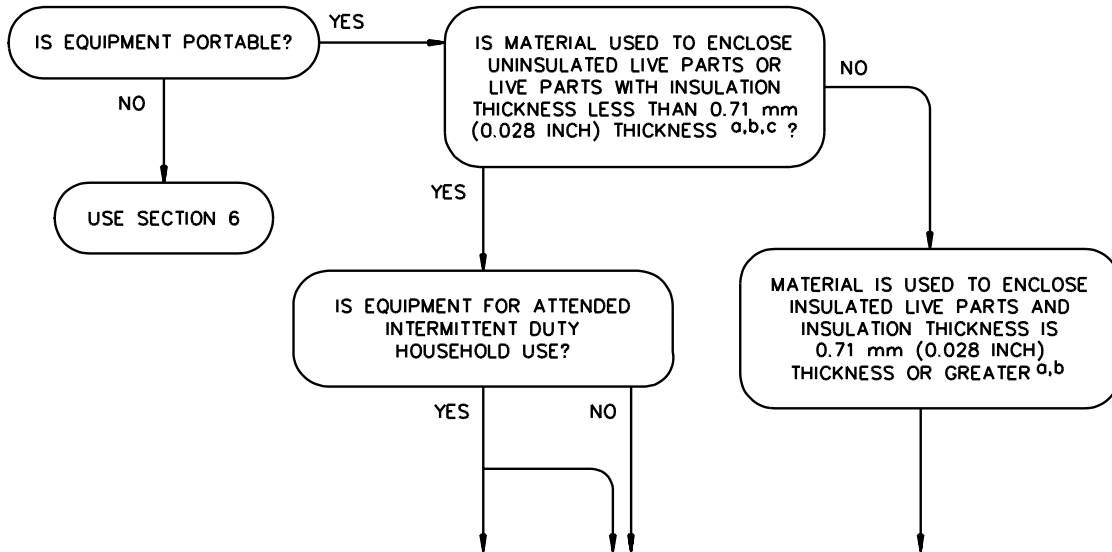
IS EQUIPMENT PORTABLE?

YES

IS MATERIAL USED TO ENCLOSE UNINSULATED LIVE PARTS OR LIVE PARTS WITH INSULATION THICKNESS LESS THAN 0.71 mm (0.028 INCH) THICKNESS $^{a,b,c}$ ?

NO

NO

USE SECTION 6

YES

IS EQUIPMENT FOR ATTENDED INTERMITTENT DUTY HOUSEHOLD USE?

MATERIAL IS USED TO ENCLOSE INSULATED LIVE PARTS AND INSULATION THICKNESS IS 0.71 mm (0.028 INCH) THICKNESS OR GREATER $^{a,b}$

YES

NO